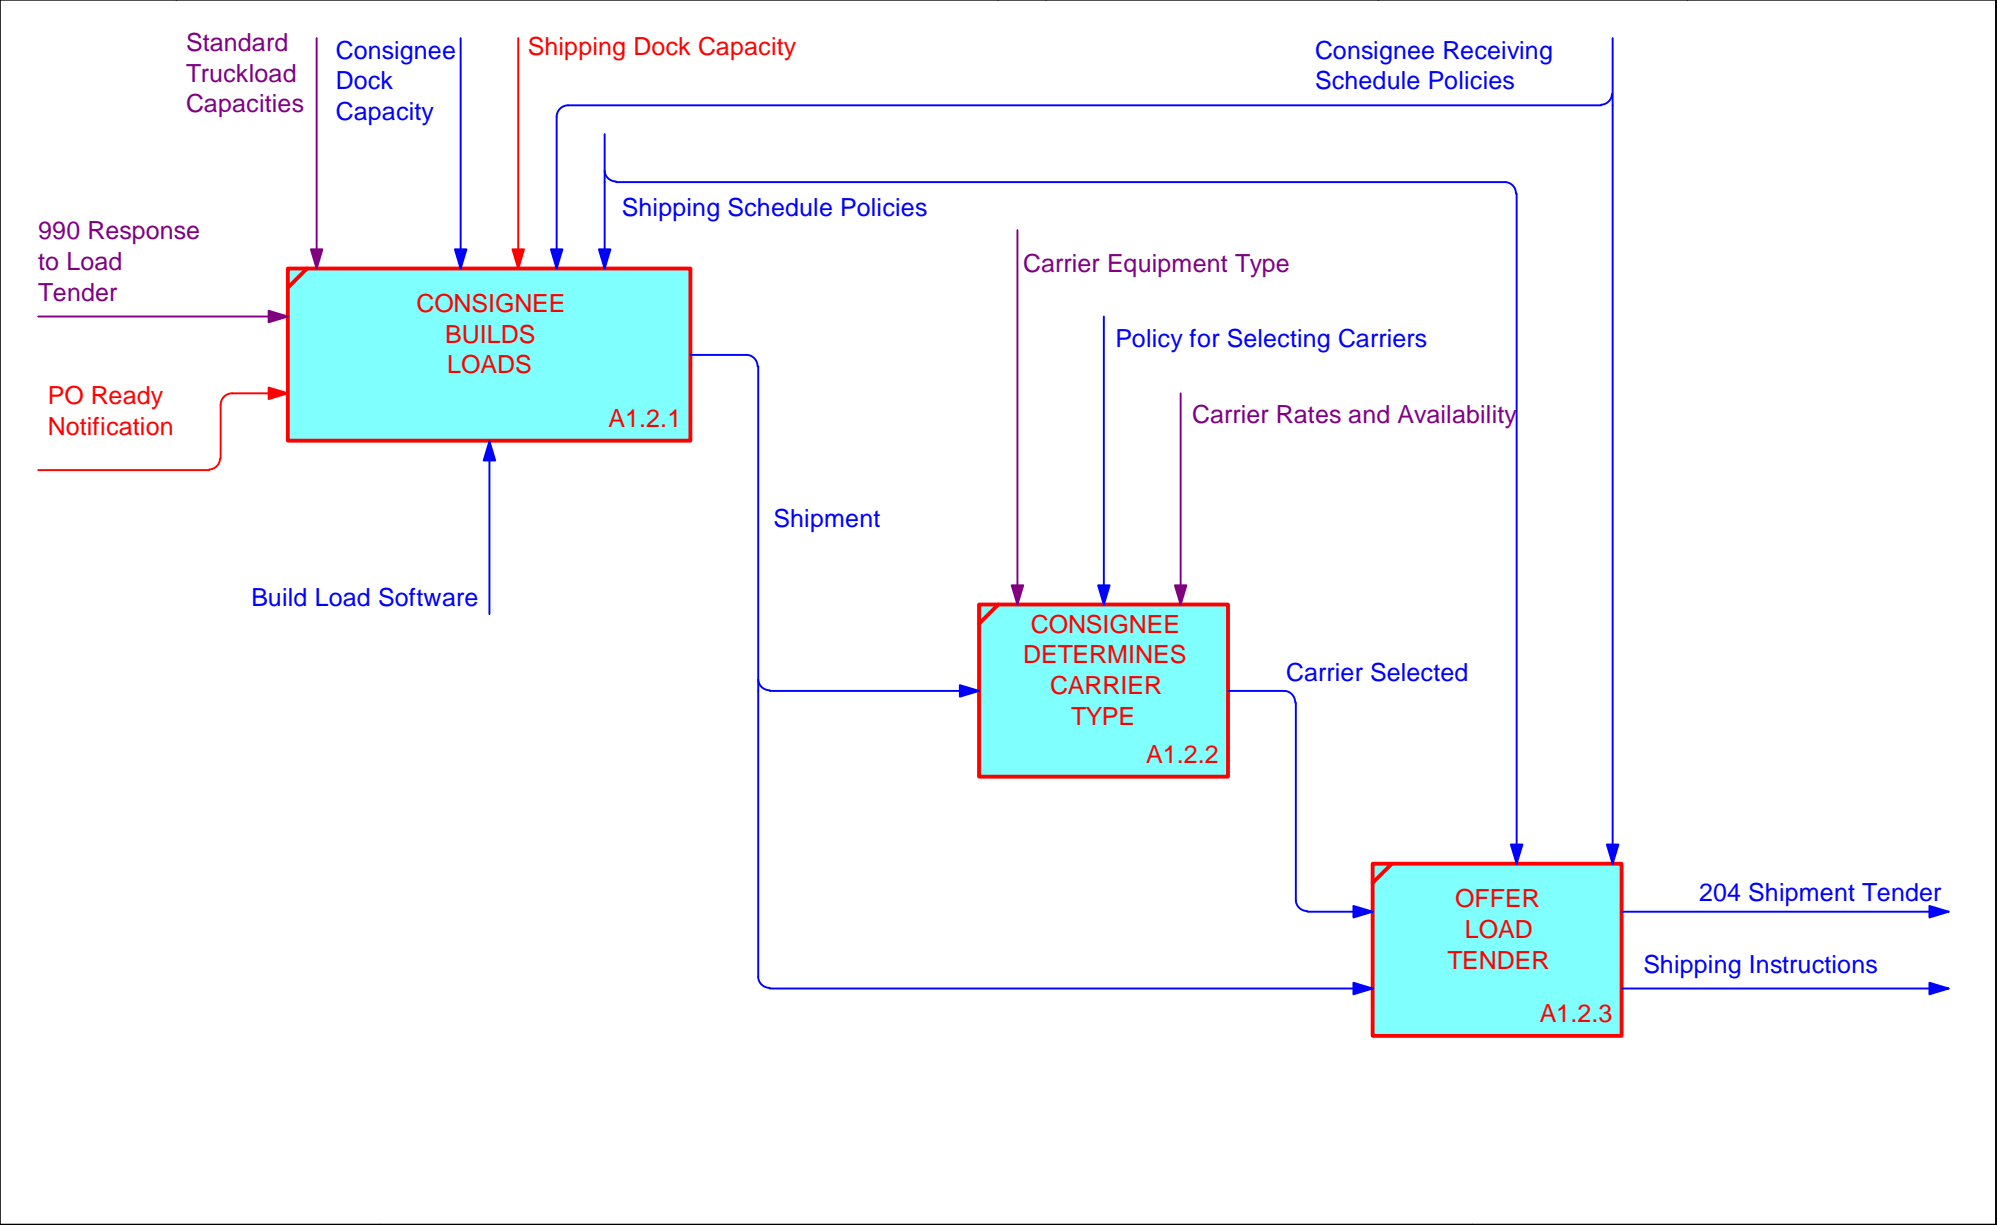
Standard Truckload Capacities

Consignee Dock Capacity

Shipping Dock Capacity

Consignee Receiving Schedule Policies

Shipping Schedule Policies

990 Response to Load Tender

CONSIGNEE BUILDS LOADS

A1.2.1

PO Ready Notification

Carrier Equipment Type

Policy for Selecting Carriers

Carrier Rates and Availability

Shipment

Build Load Software

CONSIGNEE DETERMINES CARRIER TYPE

A1.2.2

Carrier Selected

OFFER LOAD TENDER

A1.2.3

204 Shipment Tender

Shipping Instructions